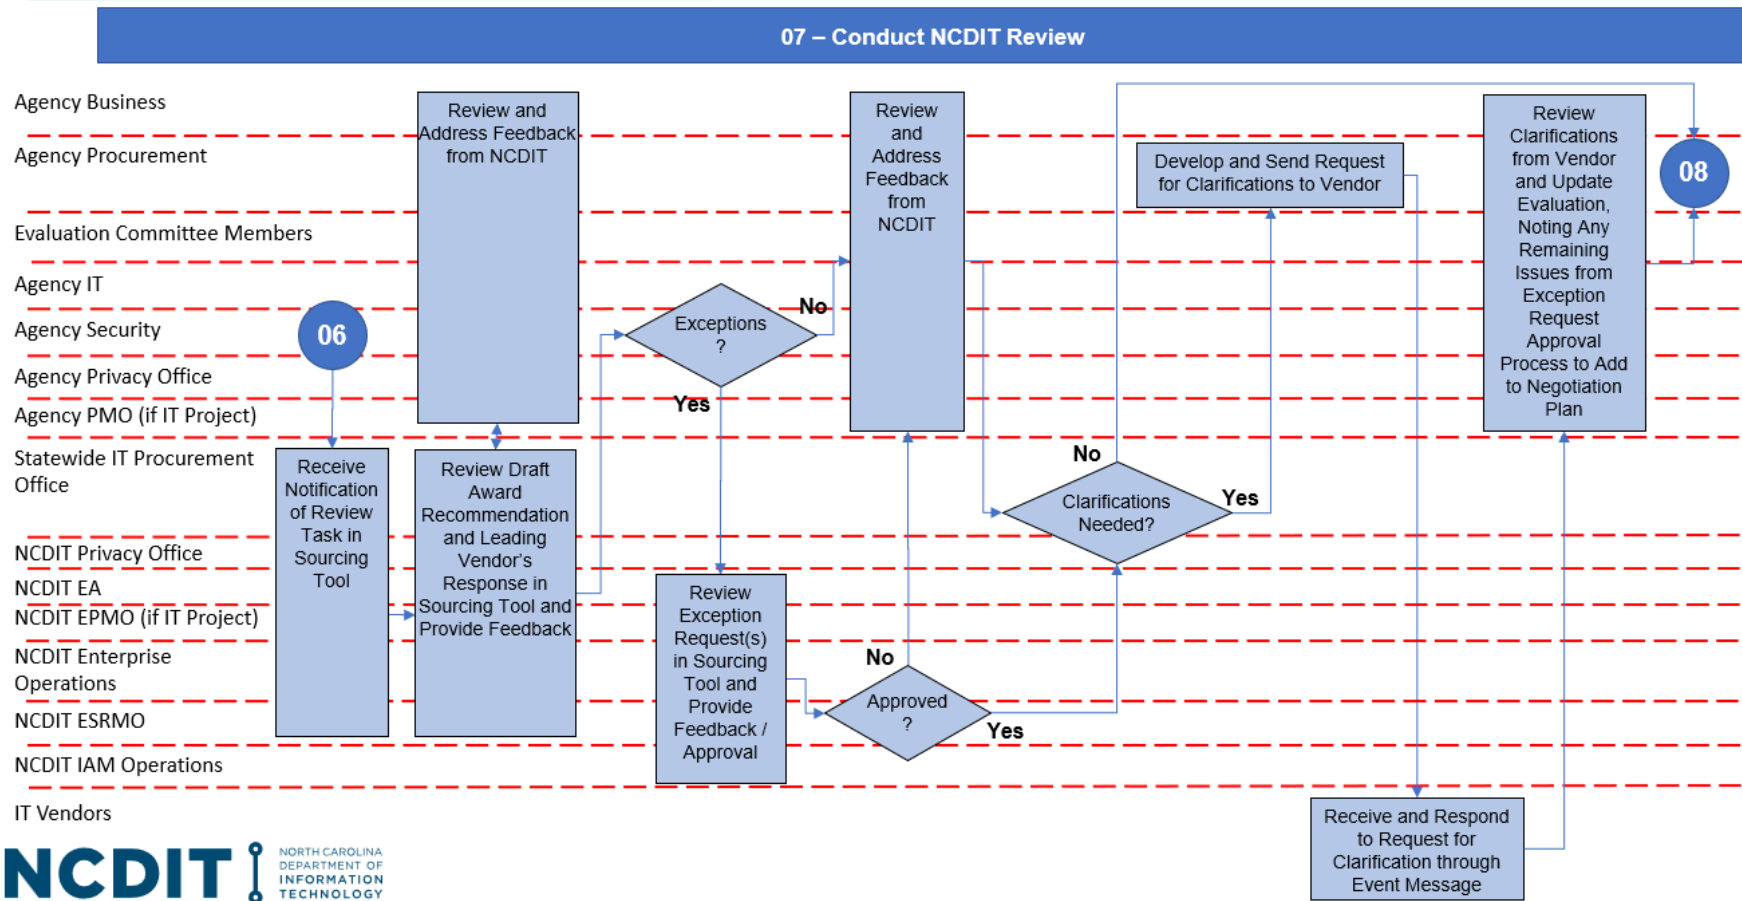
07 – Conduct NCDIT Review

Agency Business

Agency Procurement

Evaluation Committee Members

Agency IT

Agency Security

Agency Privacy Office

Agency PMO (if IT Project)

Statewide IT Procurement Office

NCDIT Privacy Office

NCDIT EA

NCDIT EPMO (if IT Project)

NCDIT Enterprise Operations

NCDIT ESRMO

NCDIT IAM Operations

IT Vendors

06

Receive Notification of Review Task in Sourcing Tool

Review and Address Feedback from NCDIT

Review Draft Award Recommendation and Leading Vendor's Response in Sourcing Tool and Provide Feedback

Exceptions ?

No

Yes

Review Exception Request(s) in Sourcing Tool and Provide Feedback / Approval

Review and Address Feedback from NCDIT

No

Approved ?

Yes

No

Clarifications Needed?

Yes

Develop and Send Request for Clarifications to Vendor

Receive and Respond to Request for Clarification through Event Message

Review Clarifications from Vendor and Update Evaluation, Noting Any Remaining Issues from Exception Request Approval Process to Add to Negotiation Plan

08

NCDIT

NORTH CAROLINA DEPARTMENT OF INFORMATION TECHNOLOGY